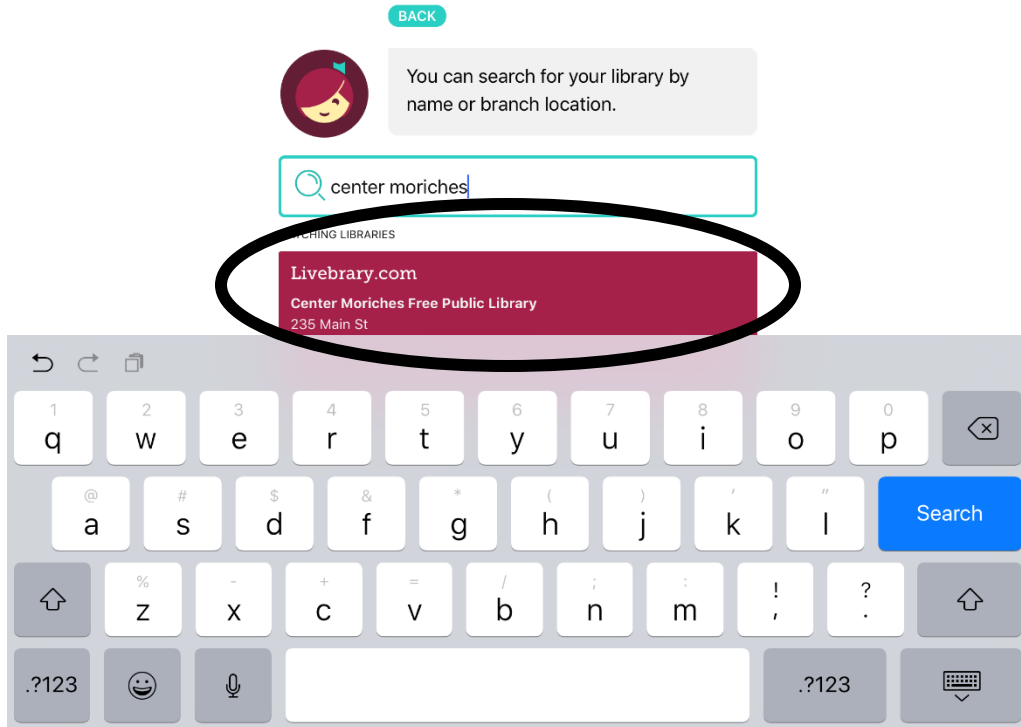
BACK

You can search for your library by name or branch location.

center moriches

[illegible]CHING LIBRARIES

Livebrary.com

Center Moriches Free Public Library

235 Main St

1 q 2 w 3 e 4 r 5 t 6 y 7 u 8 i 9 o 0 p

@ a # s $ d & f * g ( h ) j ' k " l Search

% z - x + c = v / b ; n : m ! , ? .

.?123 .?123